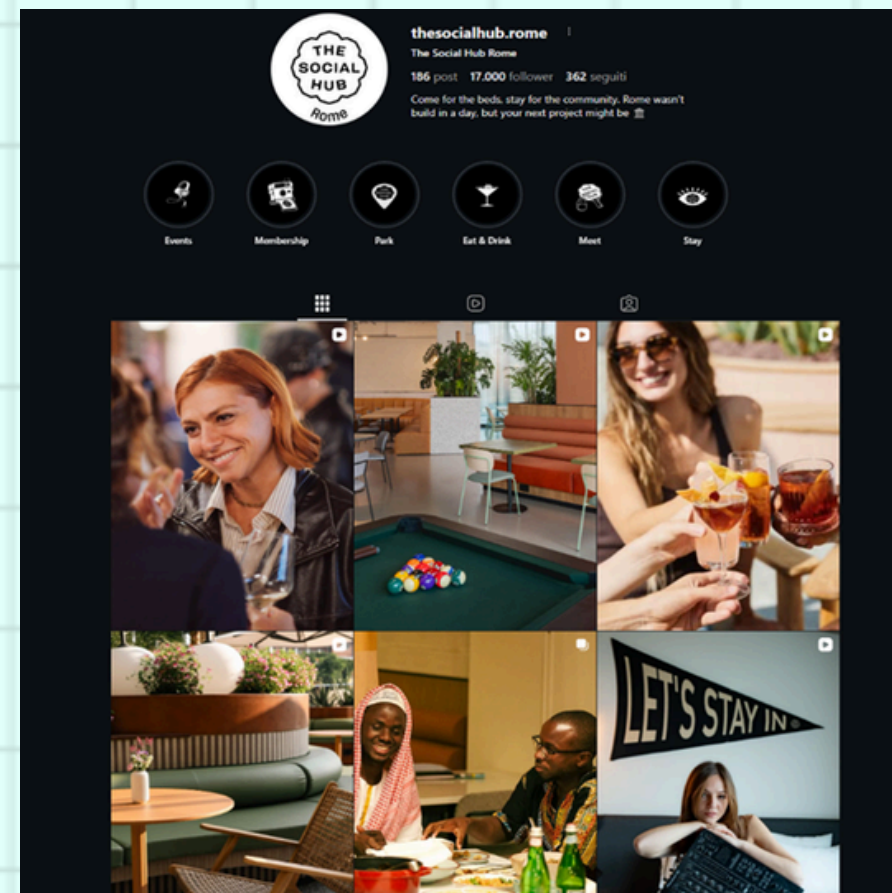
THE SOCIAL HUB Rome

thesocialhub.rome
The Social Hub Rome
186 post 17.000 follower 362 seguiti
Come for the beds, stay for the community. Rome wasn't build in a day, but your next project might be 🏛

Events
Membership
Park
Eat & Drink
Meet
Stay

LET'S STAY IN